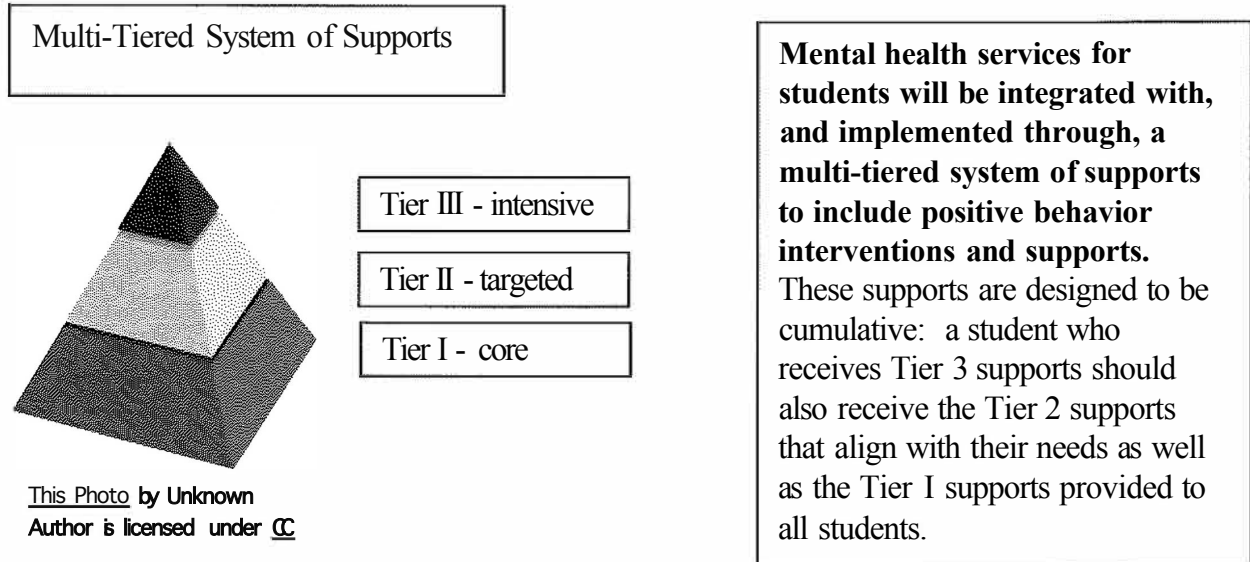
Multi-Tiered System of Supports

Tier III - intensive

Tier II - targeted

Tier I - core

This Photo by Unknown Author is licensed under CC

**Mental health services for students will be integrated with, and implemented through, a multi-tiered system of supports to include positive behavior interventions and supports.** These supports are designed to be cumulative: a student who receives Tier 3 supports should also receive the Tier 2 supports that align with their needs as well as the Tier I supports provided to all students.